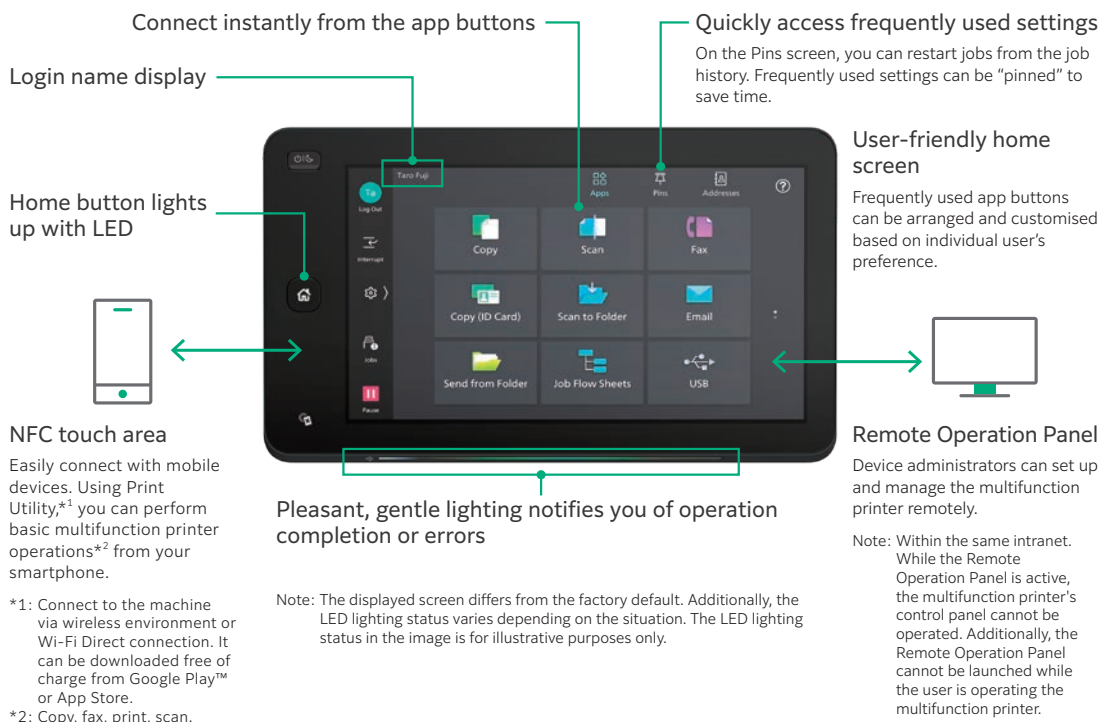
Connect instantly from the app buttons

Quickly access frequently used settings

On the Pins screen, you can restart jobs from the job history. Frequently used settings can be "pinned" to save time.

Login name display

User-friendly home screen

Frequently used app buttons can be arranged and customised based on individual user's preference.

Home button lights up with LED

Taro Fuji

Log Out

Interrupt

Jobs

Pause

Apps

Pins

Addresses

Copy

Scan

Fax

Copy (ID Card)

Scan to Folder

Email

Send from Folder

Job Flow Sheets

USB

NFC touch area

Easily connect with mobile devices. Using Print Utility,*$^1$ you can perform basic multifunction printer operations*$^2$ from your smartphone.

*1: Connect to the machine via wireless environment or Wi-Fi Direct connection. It can be downloaded free of charge from Google Play™ or App Store.

*2: Copy, fax, print, scan.

Pleasant, gentle lighting notifies you of operation completion or errors

Note: The displayed screen differs from the factory default. Additionally, the LED lighting status varies depending on the situation. The LED lighting status in the image is for illustrative purposes only.

Remote Operation Panel

Device administrators can set up and manage the multifunction printer remotely.

Note: Within the same intranet. While the Remote Operation Panel is active, the multifunction printer's control panel cannot be operated. Additionally, the Remote Operation Panel cannot be launched while the user is operating the multifunction printer.